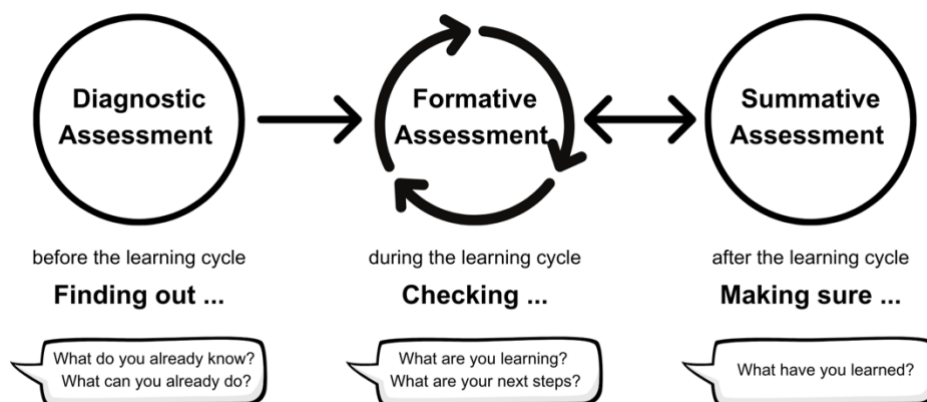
Diagnostic Assessment

Formative Assessment

Summative Assessment

before the learning cycle

Finding out ...

What do you already know?
What can you already do?

during the learning cycle

Checking ...

What are you learning?
What are your next steps?

after the learning cycle

Making sure ...

What have you learned?